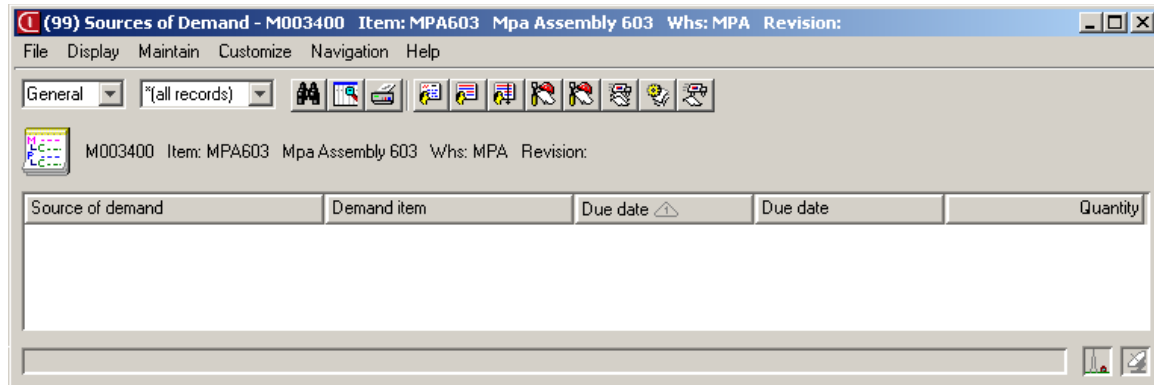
(99) Sources of Demand - M003400 Item: MPA603 Mpa Assembly 603 Whs: MPA Revision:

File Display Maintain Customize Navigation Help

General *(all records)

M003400 Item: MPA603 Mpa Assembly 603 Whs: MPA Revision:

| Source of demand | Demand item | Due date | Due date | Quantity |
|---|---|---|---|---|